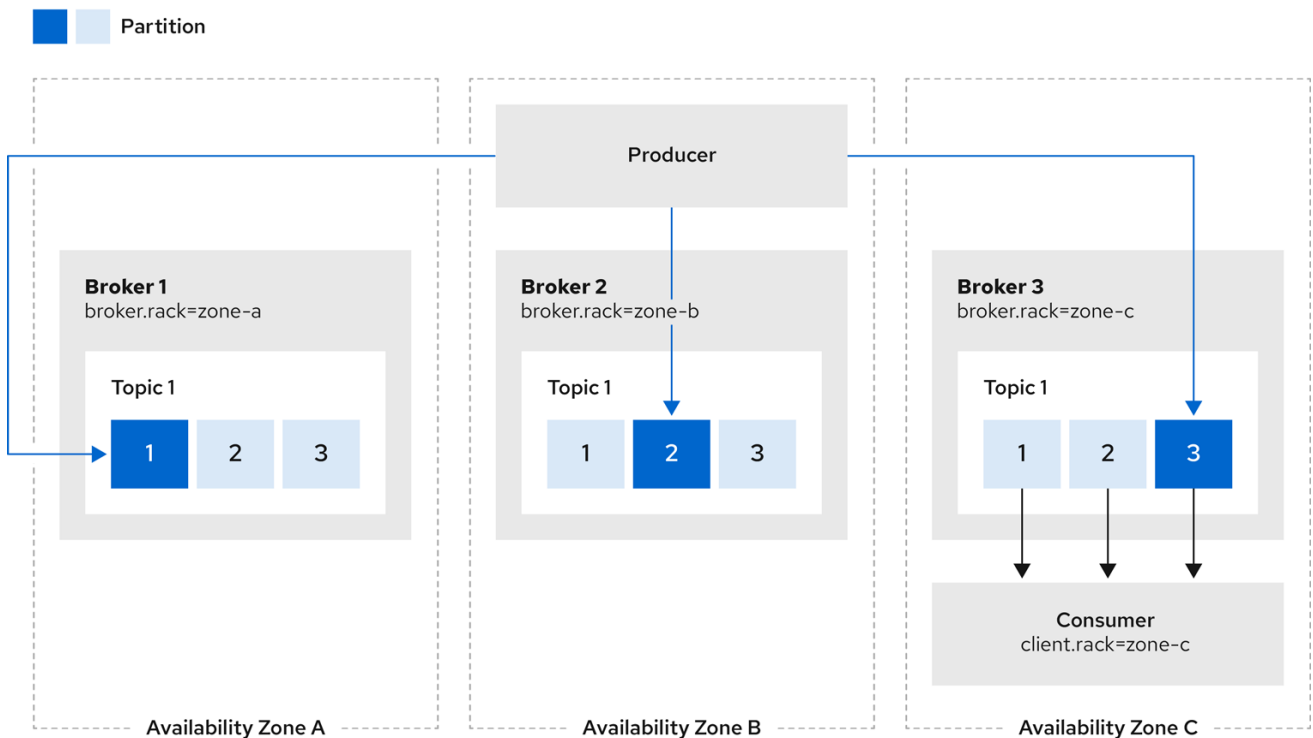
Partition

Producer

Broker 1
broker.rack=zone-a

Topic 1

1 2 3

Availability Zone A

Broker 2
broker.rack=zone-b

Topic 1

1 2 3

Availability Zone B

Broker 3
broker.rack=zone-c

Topic 1

1 2 3

Consumer
client.rack=zone-c

Availability Zone C